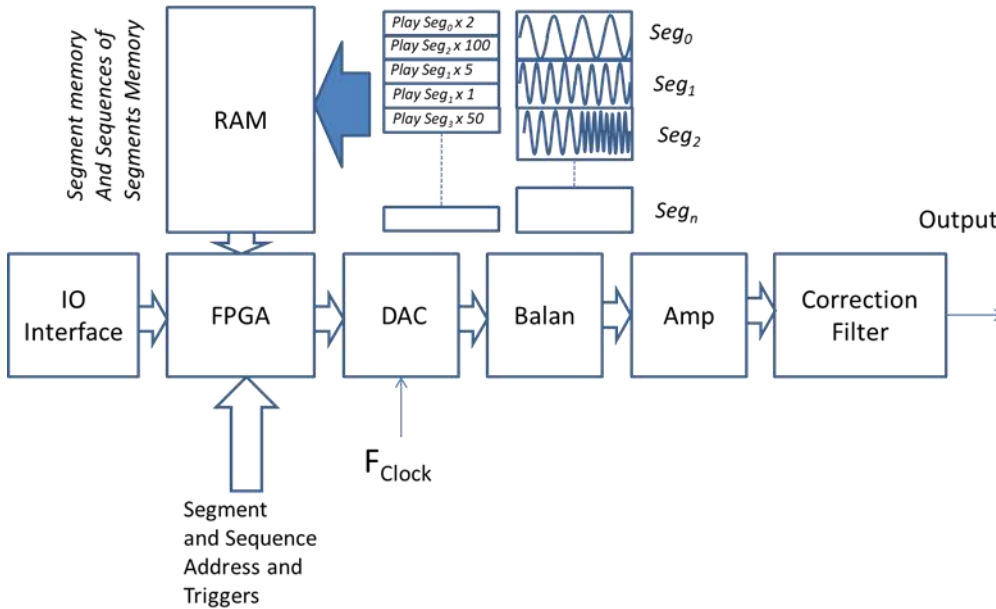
Segment memory And Sequences of Segments Memory

RAM

Play $Seg_0$ x 2
Play $Seg_2$ x 100
Play $Seg_1$ x 5
Play $Seg_1$ x 1
Play $Seg_3$ x 50

$Seg_0$
$Seg_1$
$Seg_2$
$Seg_n$

Output

IO Interface

FPGA

DAC

Balan

Amp

Correction Filter

$F_{Clock}$

Segment and Sequence Address and Triggers